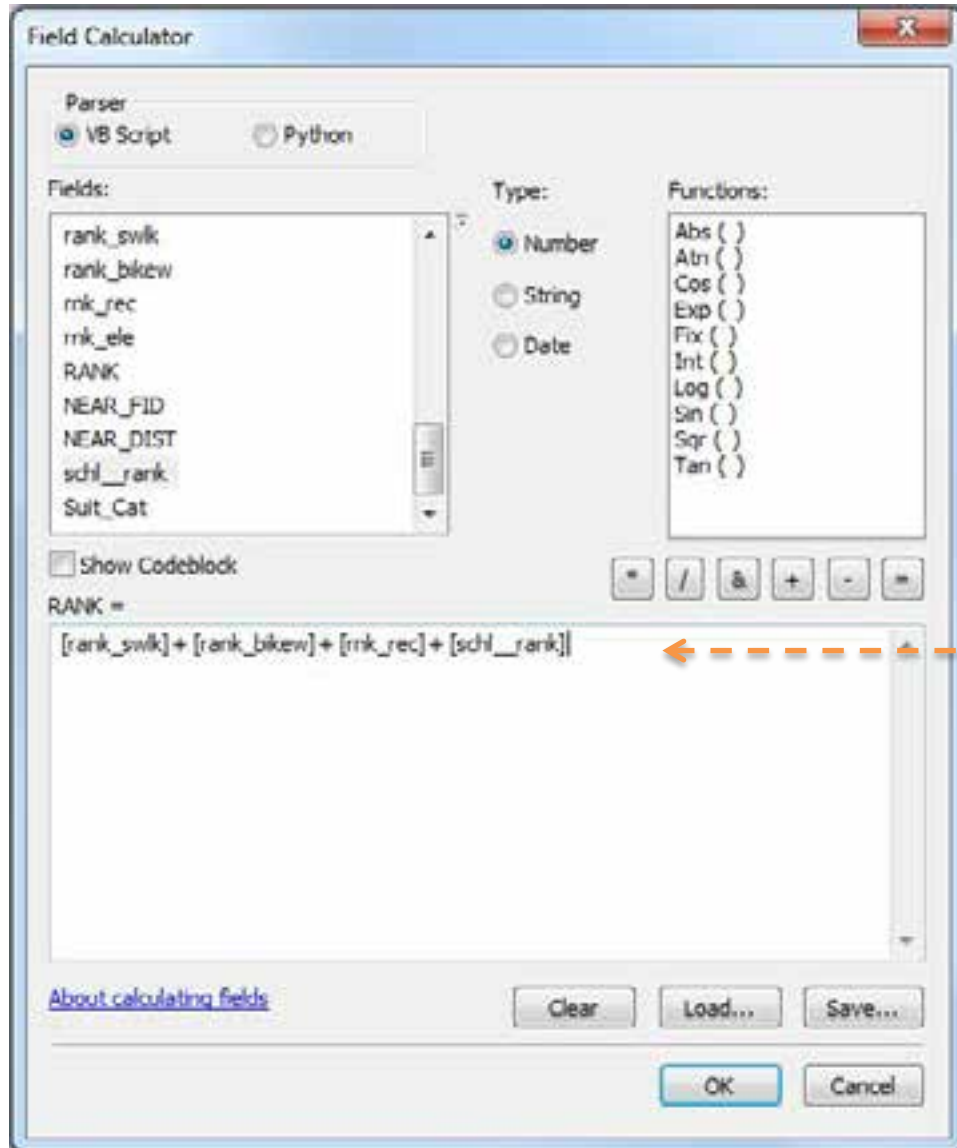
Field Calculator

Parser
VB Script
Python

Fields:
rank_swlk
rank_bikew
rnk_rec
rnk_ele
RANK
NEAR_FID
NEAR_DIST
schl__rank
Suit_Cat

Type:
Number
String
Date

Functions:
Abs ( )
Atn ( )
Cos ( )
Exp ( )
Fix ( )
Int ( )
Log ( )
Sin ( )
Sqr ( )
Tan ( )

Show Codeblock

* / & + - =

RANK =
[rank_swlk] + [rank_bikew] + [rnk_rec] + [schl__rank]

About calculating fields

Clear
Load...
Save...

OK
Cancel